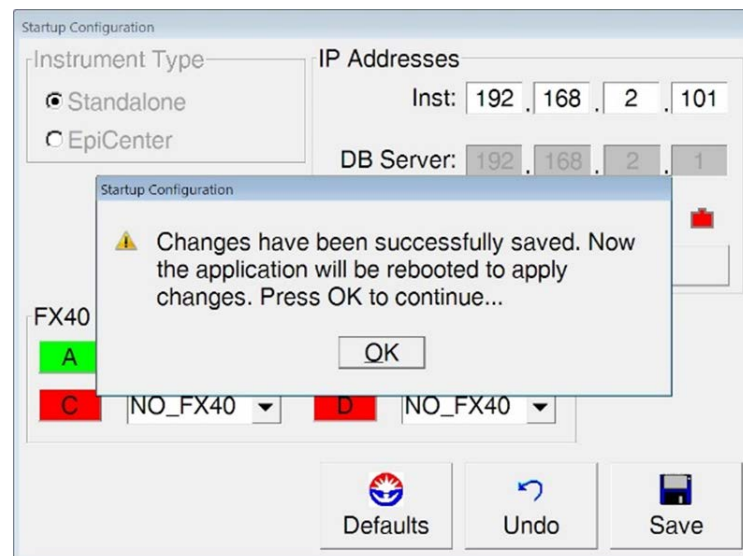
Startup Configuration

Instrument Type

Standalone

EpiCenter

IP Addresses

Inst: 192 . 168 . 2 . 101

DB Server: 192 . 168 . 2 . 1

Startup Configuration

Changes have been successfully saved. Now the application will be rebooted to apply changes. Press OK to continue...

OK

FX40

A

C NO_FX40

D NO_FX40

Defaults

Undo

Save